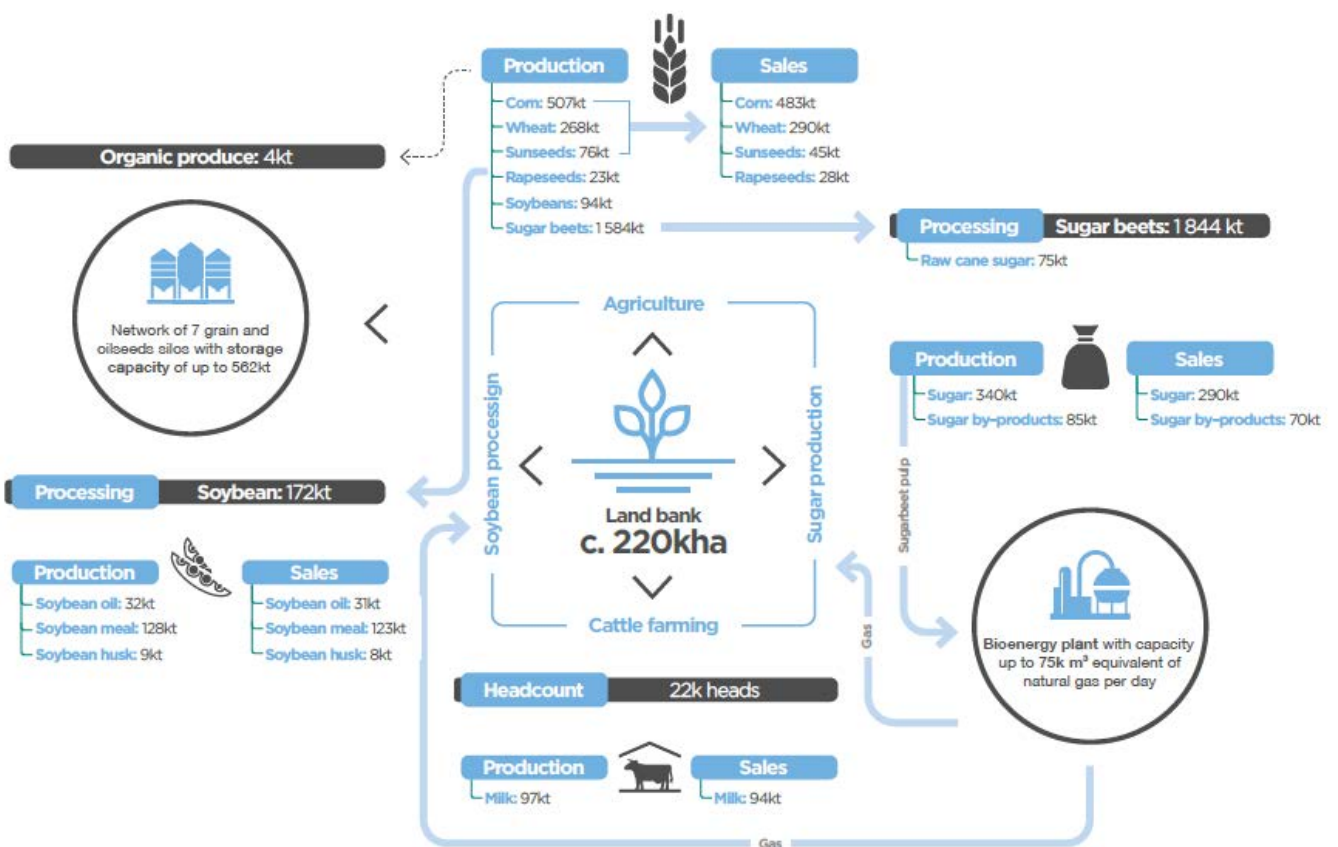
Production
Corn: 507kt
Wheat: 268kt
Sunseeds: 76kt
Rapeseeds: 23kt
Soybeans: 94kt
Sugar beets: 1 584kt

Sales
Corn: 483kt
Wheat: 290kt
Sunseeds: 45kt
Rapeseeds: 28kt

Organic produce: 4kt

Processing Sugar beets: 1 844 kt
Raw cane sugar: 75kt

Network of 7 grain and oilseeds silos with storage capacity of up to 562kt

Agriculture
Soybean processign
Sugar production
Land bank
c. 220kha
Cattle farming

Production
Sugar: 340kt
Sugar by-products: 85kt

Sales
Sugar: 290kt
Sugar by-products: 70kt

Sugarbeet pulp

Processing Soybean: 172kt

Production
Soybean oil: 32kt
Soybean meal: 128kt
Soybean husk: 9kt

Sales
Soybean oil: 31kt
Soybean meal: 123kt
Soybean husk: 8kt

Gas

Bioenergy plant with capacity up to 75k m³ equivalent of natural gas per day

Headcount 22k heads

Production
Milk: 97kt

Sales
Milk: 94kt

Gas